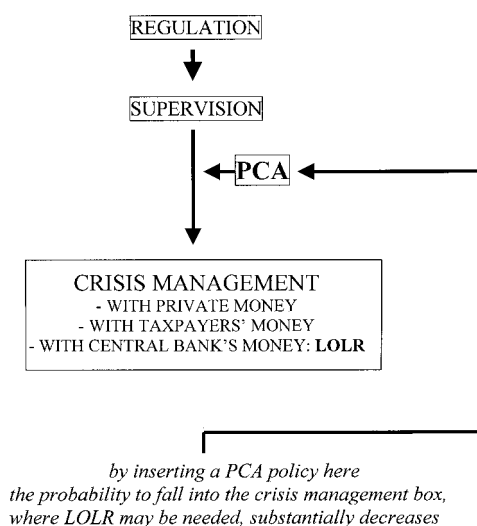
REGULATION

SUPERVISION

PCA

CRISIS MANAGEMENT
- WITH PRIVATE MONEY
- WITH TAXPAYERS' MONEY
- WITH CENTRAL BANK'S MONEY: LOLR

by inserting a PCA policy here the probability to fall into the crisis management box, where LOLR may be needed, substantially decreases